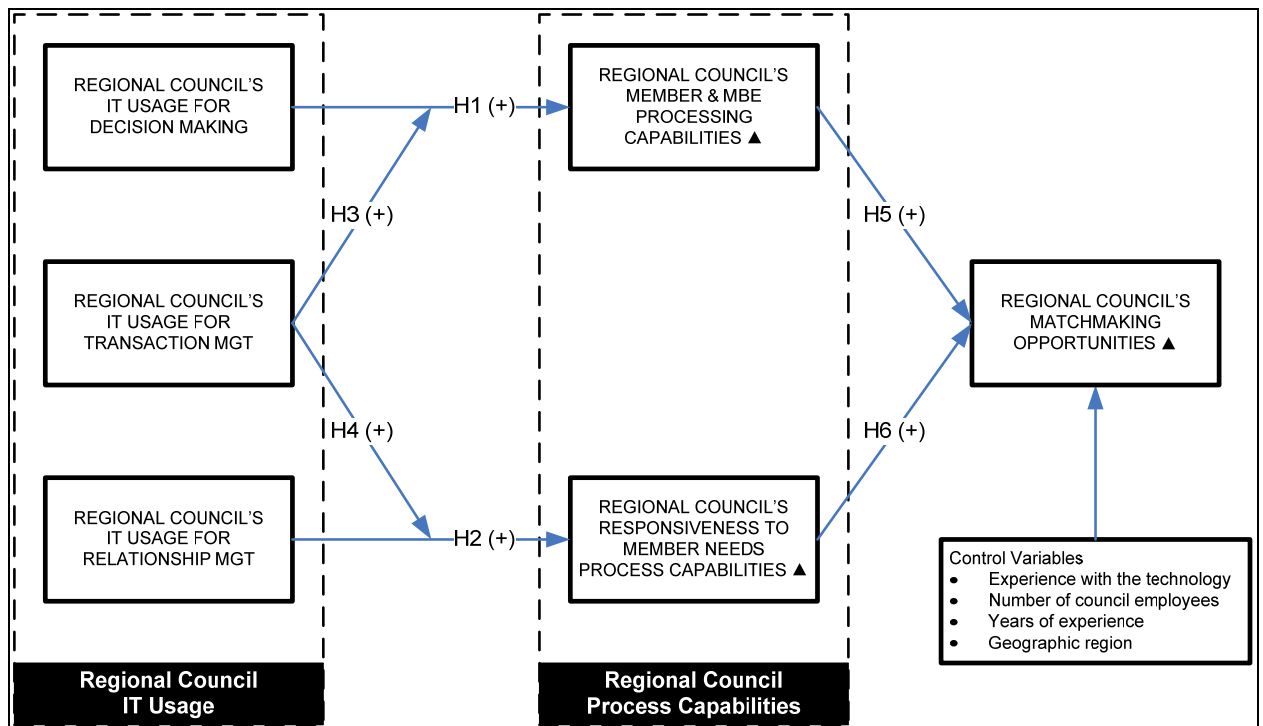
REGIONAL COUNCIL'S IT USAGE FOR DECISION MAKING

REGIONAL COUNCIL'S IT USAGE FOR TRANSACTION MGT

REGIONAL COUNCIL'S IT USAGE FOR RELATIONSHIP MGT

H1 (+)

H3 (+)

H4 (+)

H2 (+)

REGIONAL COUNCIL'S MEMBER & MBE PROCESSING CAPABILITIES ▲

REGIONAL COUNCIL'S RESPONSIVENESS TO MEMBER NEEDS PROCESS CAPABILITIES ▲

H5 (+)

H6 (+)

REGIONAL COUNCIL'S MATCHMAKING OPPORTUNITIES ▲

Control Variables
• Experience with the technology
• Number of council employees
• Years of experience
• Geographic region

Regional Council IT Usage

Regional Council Process Capabilities